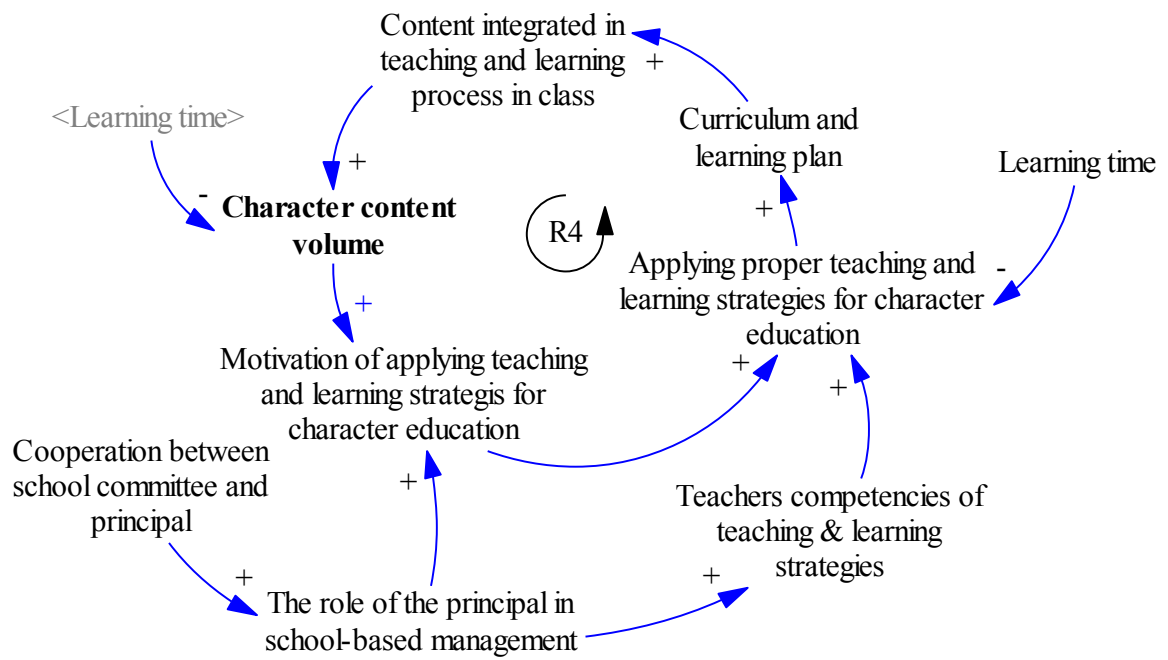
Content integrated in teaching and learning process in class

+

<Learning time>

Curriculum and learning plan

Learning time

+

-

Character content volume

R4

+

Applying proper teaching and learning strategies for character education

-

+

Motivation of applying teaching and learning strategis for character education

+

+

Cooperation between school committee and principal

+

Teachers competencies of teaching & learning strategies

+

+

The role of the principal in school-based management